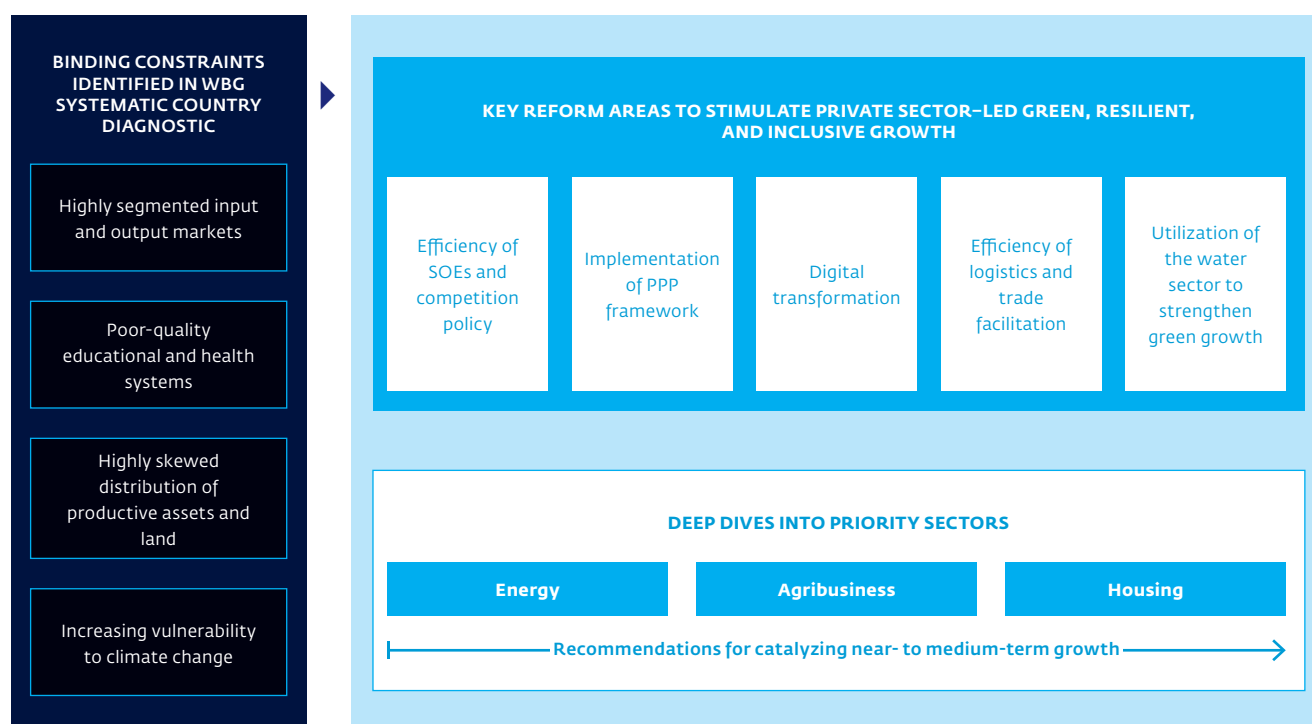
BINDING CONSTRAINTS IDENTIFIED IN WBG SYSTEMATIC COUNTRY DIAGNOSTIC

Highly segmented input and output markets

Poor-quality educational and health systems

Highly skewed distribution of productive assets and land

Increasing vulnerability to climate change

KEY REFORM AREAS TO STIMULATE PRIVATE SECTOR–LED GREEN, RESILIENT, AND INCLUSIVE GROWTH

Efficiency of SOEs and competition policy

Implementation of PPP framework

Digital transformation

Efficiency of logistics and trade facilitation

Utilization of the water sector to strengthen green growth

DEEP DIVES INTO PRIORITY SECTORS

Energy

Agribusiness

Housing

Recommendations for catalyzing near- to medium-term growth